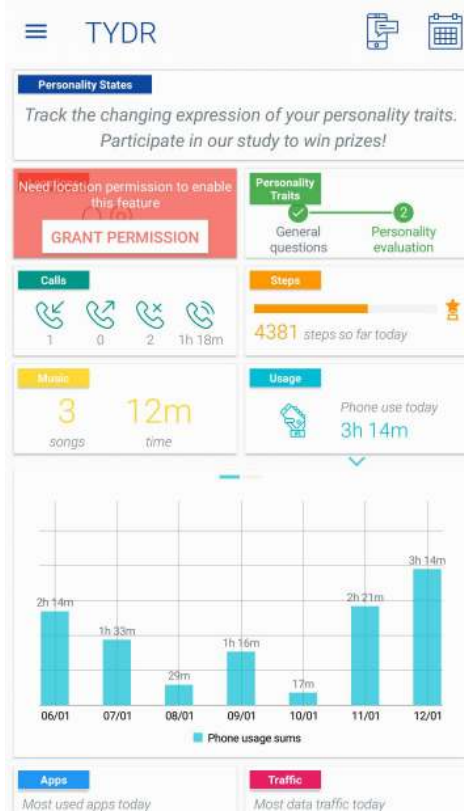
TYDR

Personality States

Track the changing expression of your personality traits. Participate in our study to win prizes!

Need location permission to enable this feature

GRANT PERMISSION

Personality Traits

General questions

2

Personality evaluation

Calls

1 0 2 1h 18m

Steps

4381 steps so far today

Music

3 songs

12m time

Usage

Phone use today

3h 14m

| Date | Phone usage sums |
|---|---|
| 06/01 | 2h 14m |
| 07/01 | 1h 33m |
| 08/01 | 29m |
| 09/01 | 1h 16m |
| 10/01 | 17m |
| 11/01 | 2h 21m |
| 12/01 | 3h 14m |

Phone usage sums

Apps

Most used apps today

Traffic

Most data traffic today